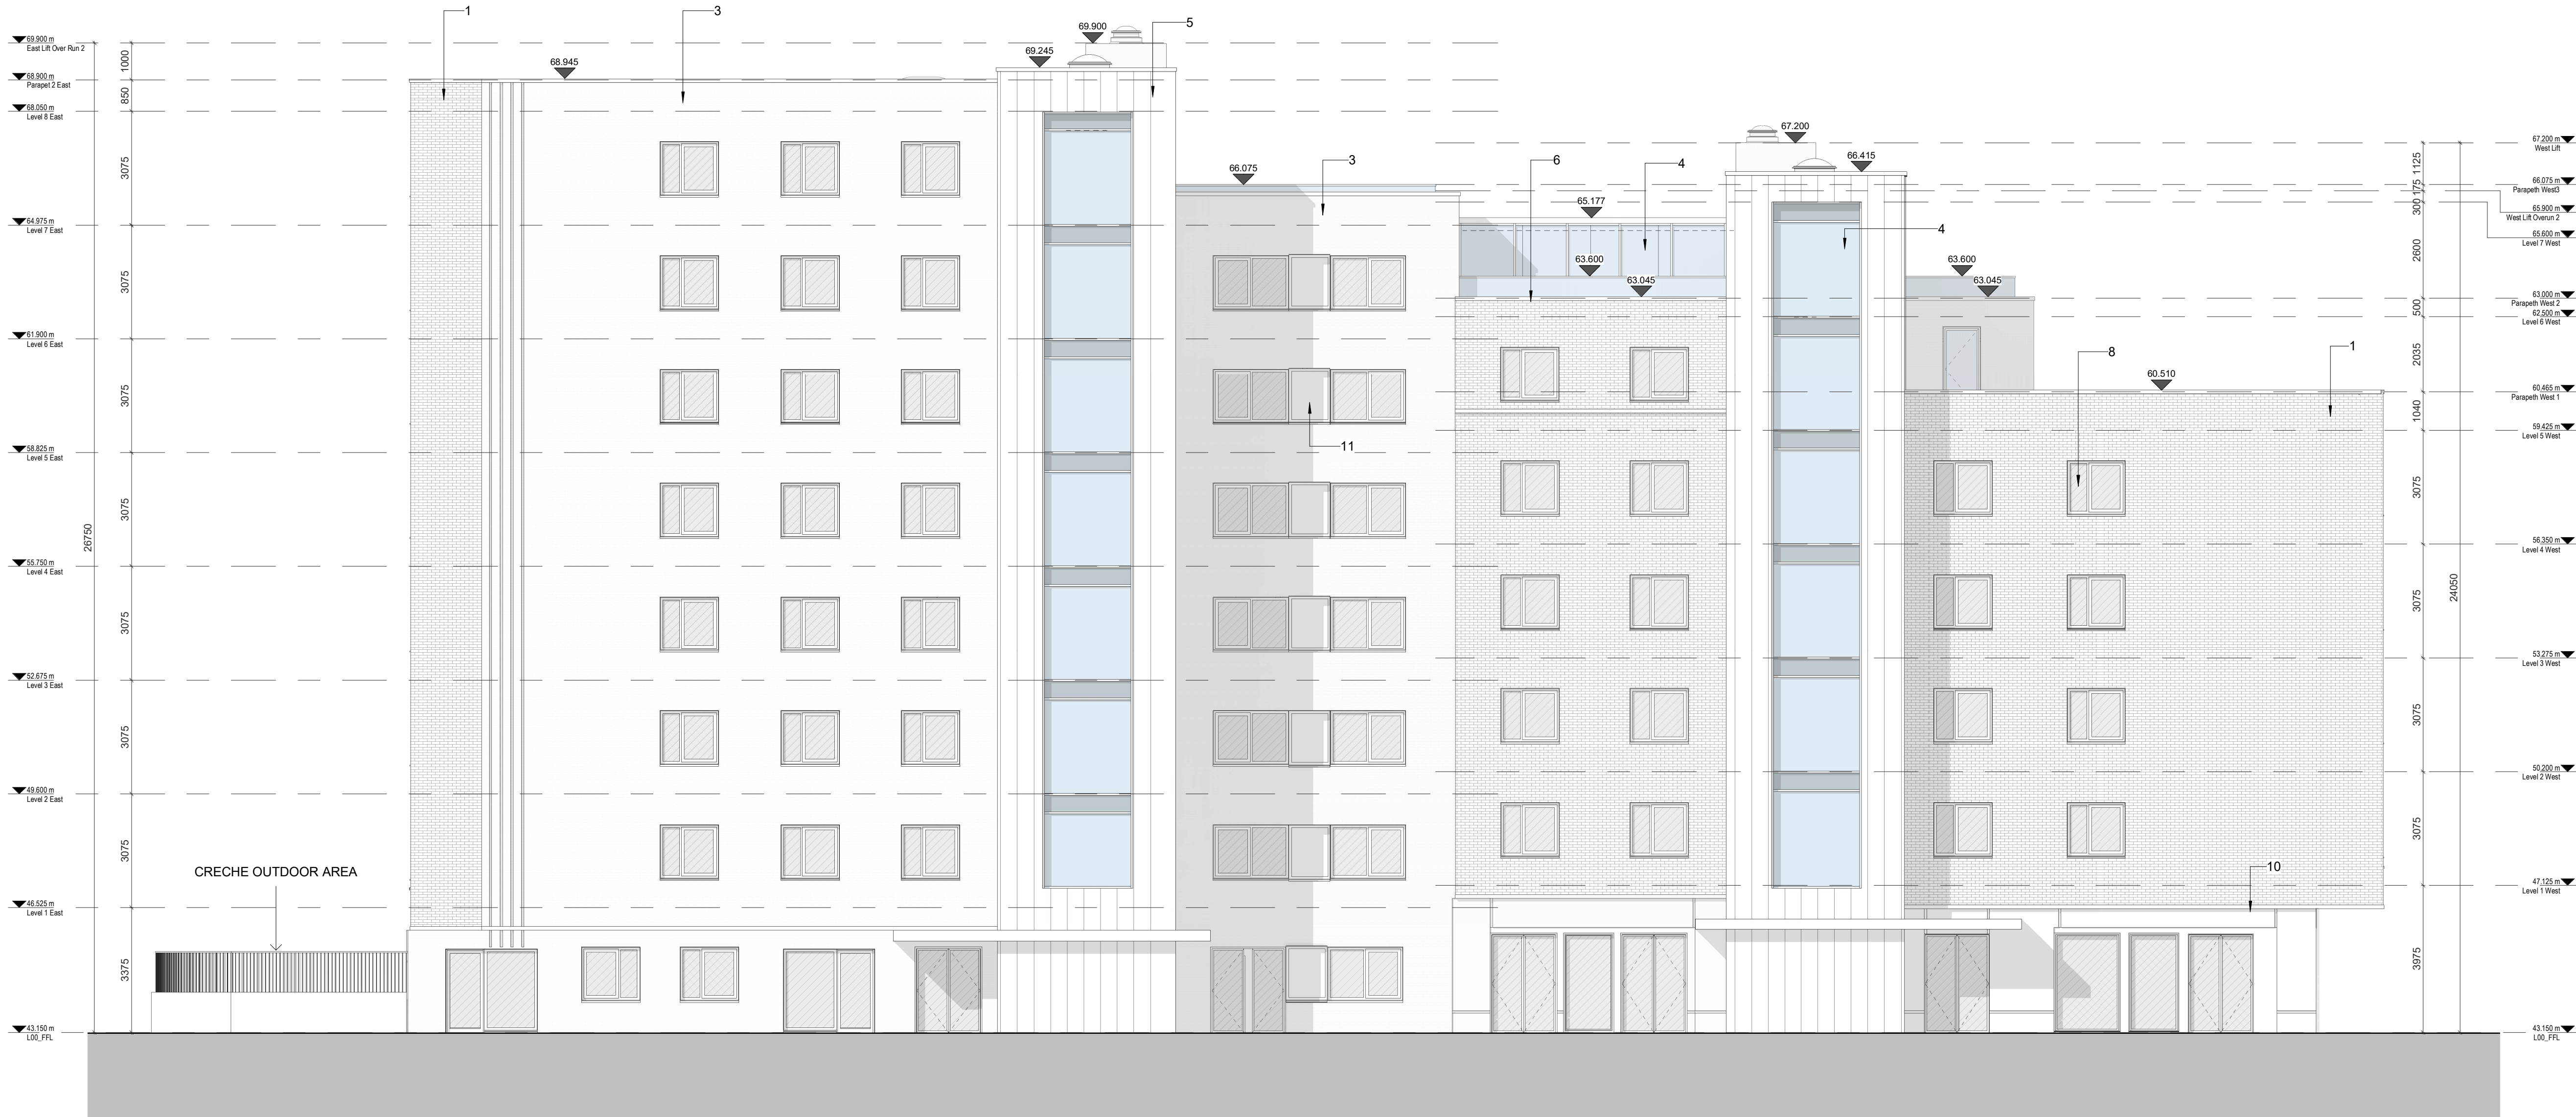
69.900 m
East Lift Over Run 2
68.900 m
Parapet 2 East
68.050 m
Level 8 East
64.975 m
Level 7 East
61.900 m
Level 6 East
58.825 m
Level 5 East
55.750 m
Level 4 East
52.675 m
Level 3 East
49.600 m
Level 2 East
46.525 m
Level 1 East
43.150 m
L00_FFL

1000
850
3075
3075
3075
3075
3075
3075
3075
3375
26750

1
3
5
69.900
69.245
68.945
66.075
3
6
4
65.177
63.600
63.045
67.200
66.415
4
63.600
63.045
8
1
60.510
11
10

CRECHE OUTDOOR AREA

1125
175
300
2600
500
2035
1040
3075
3075
3075
3075
3975
24050

67.200 m
West Lift
66.075 m
Parapeth West3
65.900 m
West Lift Overun 2
65.600 m
Level 7 West
63.000 m
Parapeth West 2
62.500 m
Level 6 West
60.465 m
Parapeth West 1
59.425 m
Level 5 West
56.350 m
Level 4 West
53.275 m
Level 3 West
50.200 m
Level 2 West
47.125 m
Level 1 West
43.150 m
L00_FFL